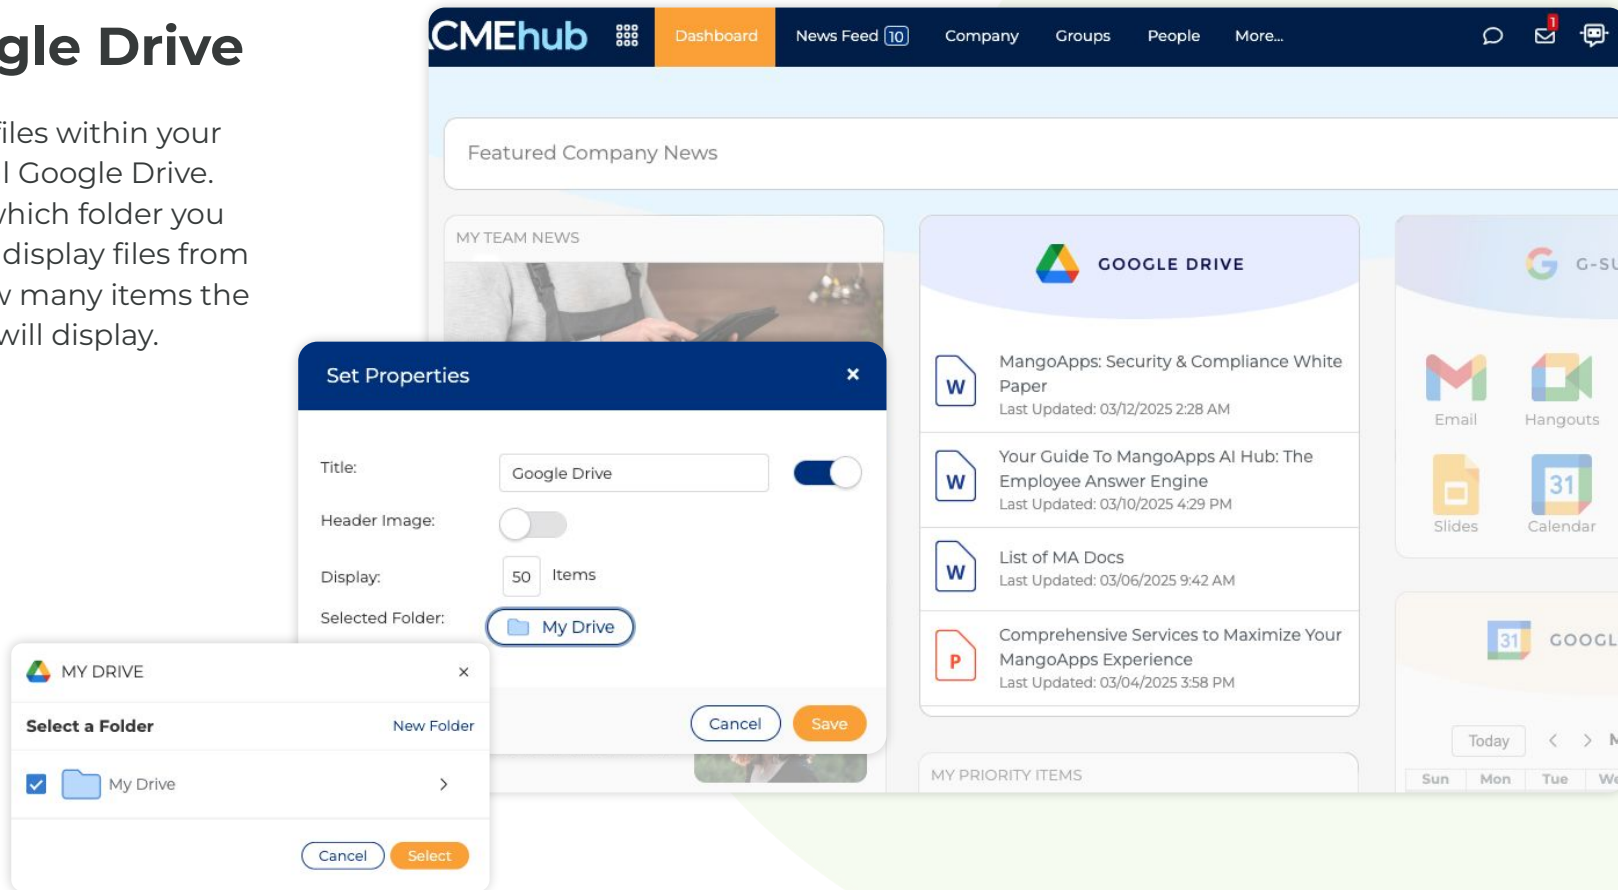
gle Drive

files within your l Google Drive. which folder you display files from v many items the will display.

CMEhub Dashboard News Feed 10 Company Groups People More...

1

Featured Company News

MY TEAM NEWS

GOOGLE DRIVE

W MangoApps: Security & Compliance White Paper
Last Updated: 03/12/2025 2:28 AM

W Your Guide To MangoApps AI Hub: The Employee Answer Engine
Last Updated: 03/10/2025 4:29 PM

W List of MA Docs
Last Updated: 03/06/2025 9:42 AM

P Comprehensive Services to Maximize Your MangoApps Experience
Last Updated: 03/04/2025 3:58 PM

MY PRIORITY ITEMS

G-SU

Email Hangouts
Slides Calendar

31 GOOGL

Today < > N
Sun Mon Tue We

Set Properties ×

Title: Google Drive
Header Image:
Display: 50 Items
Selected Folder: My Drive

Cancel Save

MY DRIVE ×

Select a Folder New Folder

My Drive >

Cancel Select